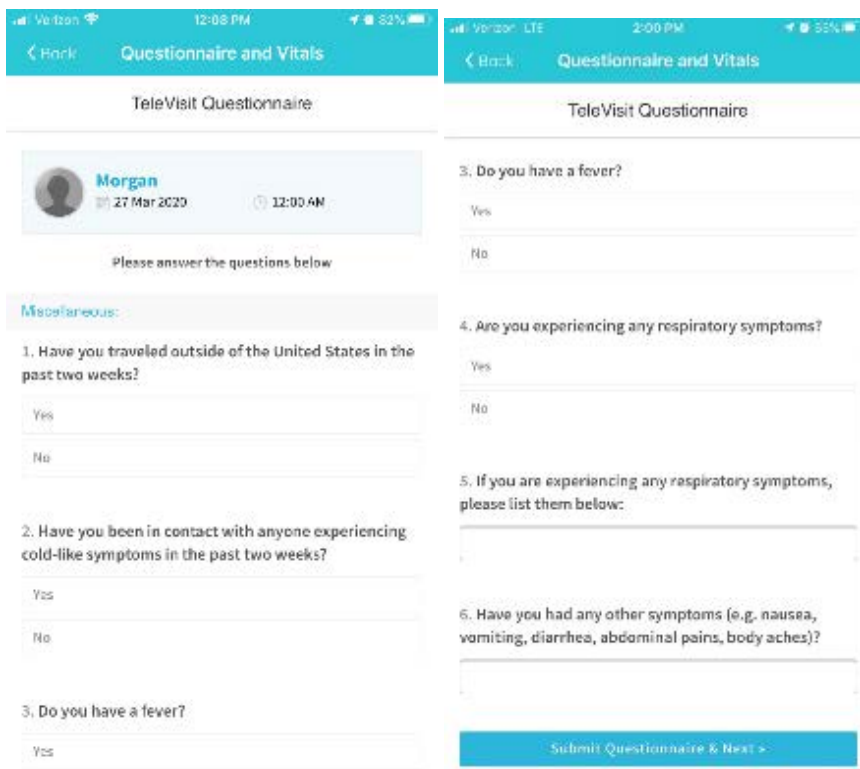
Verizon 12:08 PM 82%

< Back Questionnaire and Vitals

TeleVisit Questionnaire

Morgan
27 Mar 2020 12:00 AM

Please answer the questions below

Miscellaneous:

1. Have you traveled outside of the United States in the past two weeks?

Yes

No

2. Have you been in contact with anyone experiencing cold-like symptoms in the past two weeks?

Yes

No

3. Do you have a fever?

Yes

Verizon LTE 2:00 PM 55%

< Back Questionnaire and Vitals

TeleVisit Questionnaire

3. Do you have a fever?

Yes

No

4. Are you experiencing any respiratory symptoms?

Yes

No

5. If you are experiencing any respiratory symptoms, please list them below:

6. Have you had any other symptoms (e.g. nausea, vomiting, diarrhea, abdominal pains, body aches)?

Submit Questionnaire & Next >